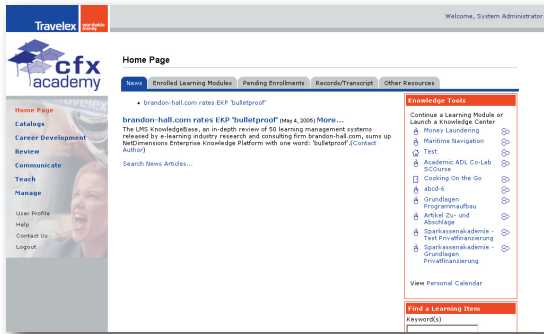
Travelex worldwide money

Welcome, System Administrator

cfx academy

Home Page
Catalogs
Career Development
Review
Communicate
Teach
Manage

User Profile
Help
Contact Us
Logout

Home Page

News | Enrolled Learning Modules | Pending Enrollments | Records/Transcript | Other Resources

• brandon-hall.com rates EKP 'bulletproof'

brandon-hall.com rates EKP 'bulletproof' (May 4, 2005) More...
The LMS KnowledgeBase, an in-depth review of 50 learning management systems released by e-learning industry research and consulting firm brandon-hall.com, sums up NetDimensions Enterprise Knowledge Platform with one word: 'bulletproof'.(Contact Author)

Search News Articles...

Knowledge Tools
Continue a Learning Module or Launch a Knowledge Center
Money Laundering
Maritime Navigation
Test
Academic ADL Co-Lab SCOurse
Cooking On the Go
abcd-6
Grundlagen Programmaufbau
Artikel Zu- und Abschläge
Sparkassenakademie - Test Privatfinanzierung
Sparkassenakademie - Grundlagen Privatfinanzierung

View Personal Calendar

Find a Learning Item
Keyword(s)